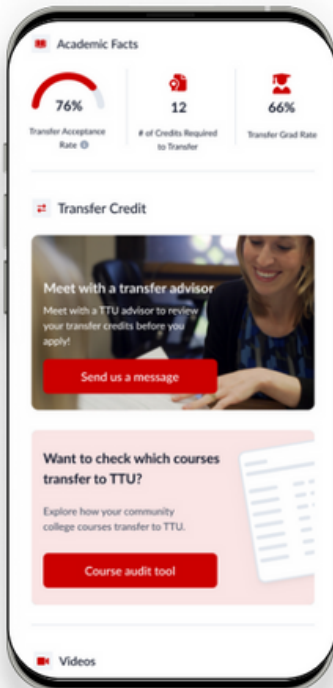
Academic Facts

76%
Transfer Acceptance Rate ⓘ

12
# of Credits Required to Transfer

66%
Transfer Grad Rate

Transfer Credit

Meet with a transfer advisor

Meet with a TTU advisor to review your transfer credits before you apply!

Send us a message

Want to check which courses transfer to TTU?

Explore how your community college courses transfer to TTU.

Course audit tool

Videos